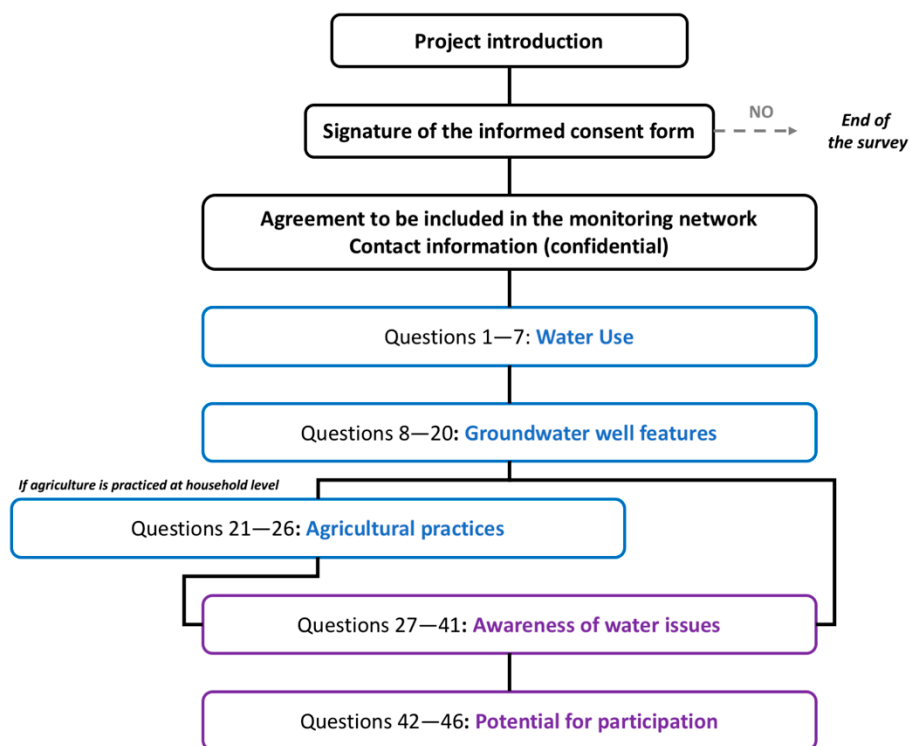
Project introduction

Signature of the informed consent form

NO

End of the survey

Agreement to be included in the monitoring network
Contact information (confidential)

Questions 1—7: Water Use

Questions 8—20: Groundwater well features

If agriculture is practiced at household level

Questions 21—26: Agricultural practices

Questions 27—41: Awareness of water issues

Questions 42—46: Potential for participation